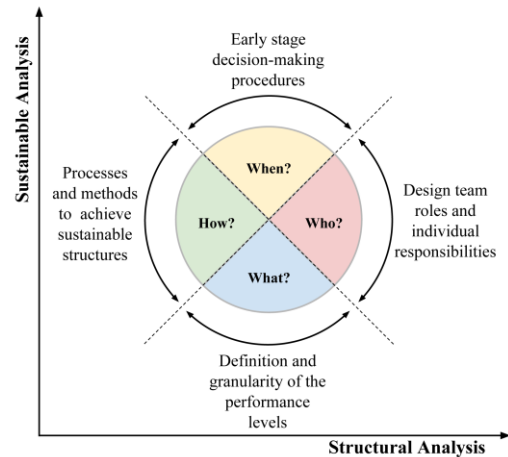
Sustainable Analysis

Early stage decision-making procedures

Processes and methods to achieve sustainable structures

When?

How?

Who?

What?

Design team roles and individual responsibilities

Definition and granularity of the performance levels

Structural Analysis